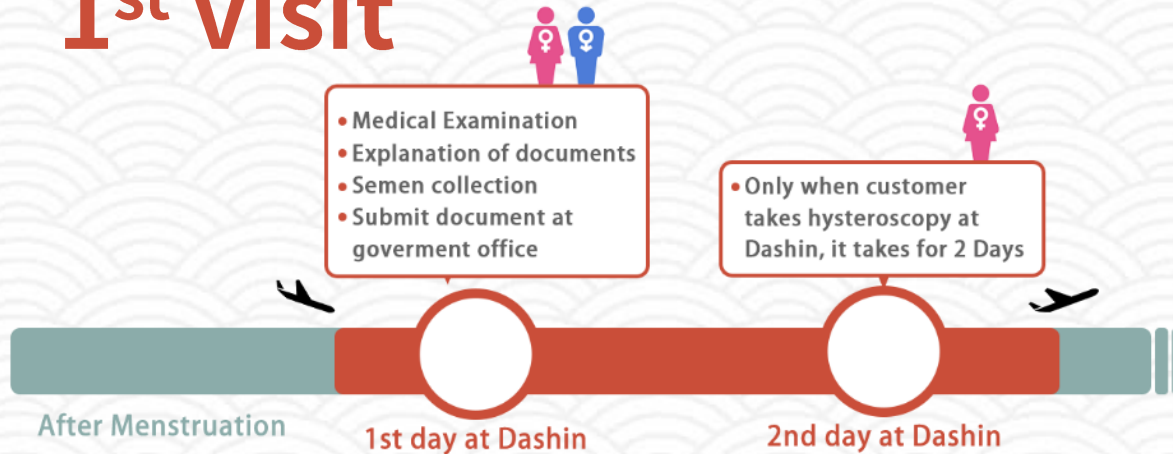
$1^{st}$ Visit

• Medical Examination
• Explanation of documents
• Semen collection
• Submit document at goverment office

• Only when customer takes hysteroscopy at Dashin, it takes for 2 Days

After Menstruation

1st day at Dashin

2nd day at Dashin